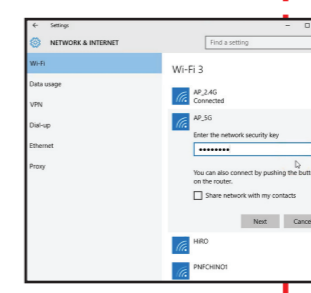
← Settings

NETWORK & INTERNET

Find a setting

Wi-Fi

Data usage

VPN

Dial-up

Ethernet

Proxy

Wi-Fi 3

AP_2.4G
Connected

AP_5G

Enter the network security key

•••••••••

You can also connect by pushing the butt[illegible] on the router.

Share network with my contacts

Next

Cance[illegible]

HIRO

PNFCHINO1